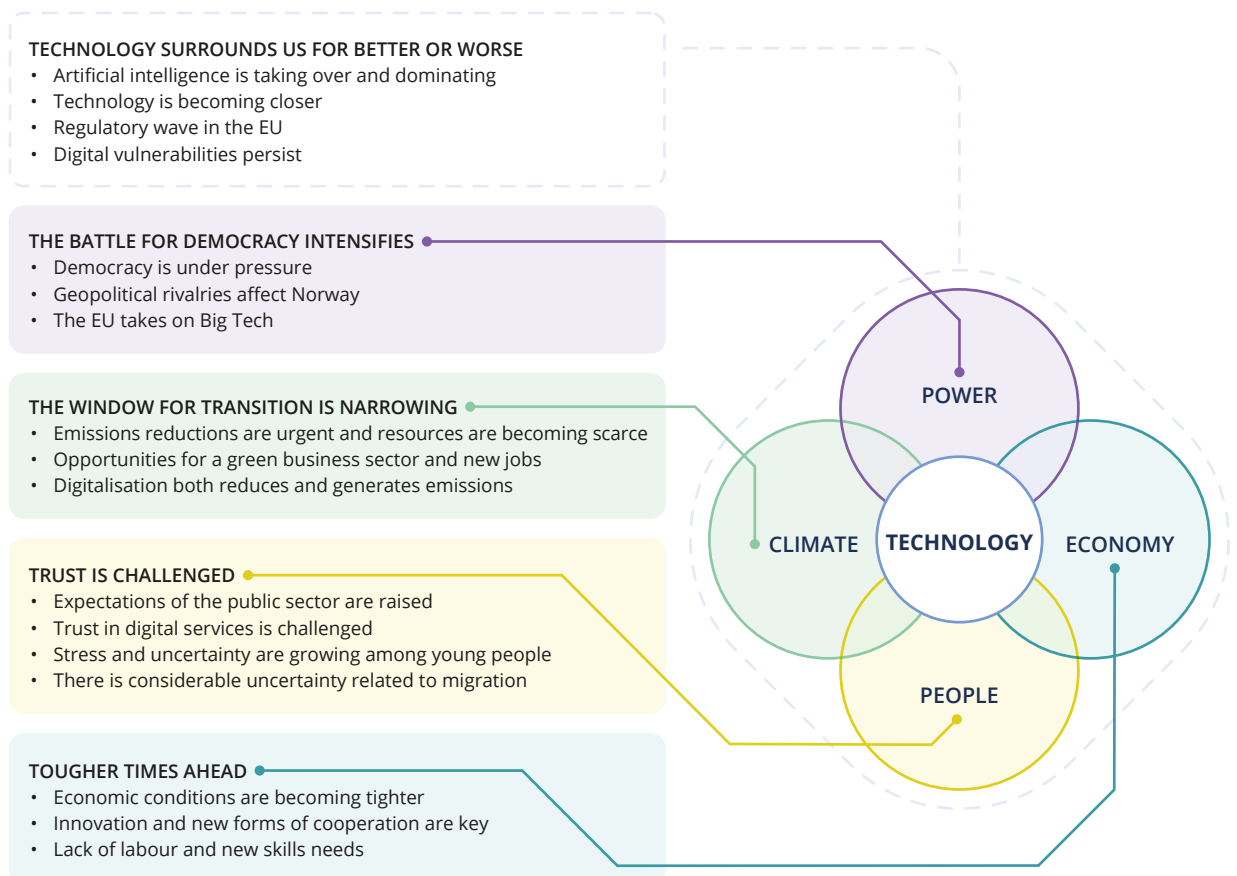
TECHNOLOGY SURROUNDS US FOR BETTER OR WORSE
• Artificial intelligence is taking over and dominating
• Technology is becoming closer
• Regulatory wave in the EU
• Digital vulnerabilities persist

THE BATTLE FOR DEMOCRACY INTENSIFIES
• Democracy is under pressure
• Geopolitical rivalries affect Norway
• The EU takes on Big Tech

THE WINDOW FOR TRANSITION IS NARROWING
• Emissions reductions are urgent and resources are becoming scarce
• Opportunities for a green business sector and new jobs
• Digitalisation both reduces and generates emissions

TRUST IS CHALLENGED
• Expectations of the public sector are raised
• Trust in digital services is challenged
• Stress and uncertainty are growing among young people
• There is considerable uncertainty related to migration

TOUGHER TIMES AHEAD
• Economic conditions are becoming tighter
• Innovation and new forms of cooperation are key
• Lack of labour and new skills needs

POWER
CLIMATE
TECHNOLOGY
ECONOMY
PEOPLE